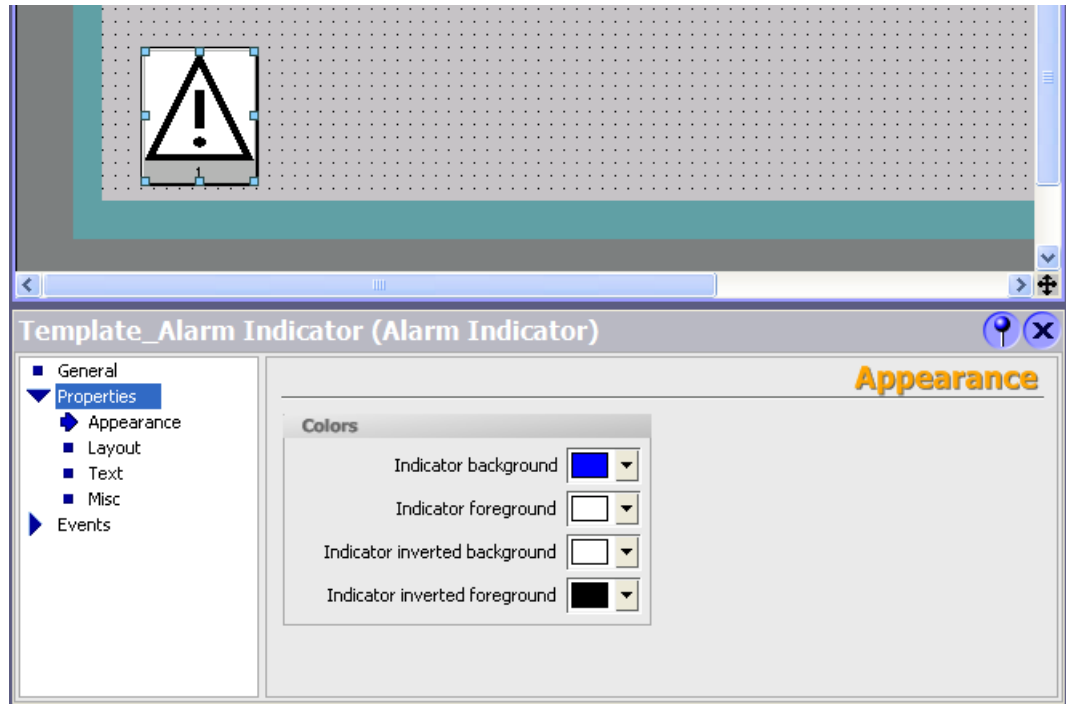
1

Template_Alarm Indicator (Alarm Indicator)

General
Properties
Appearance
Layout
Text
Misc
Events

Appearance

Colors

Indicator background

Indicator foreground

Indicator inverted background

Indicator inverted foreground